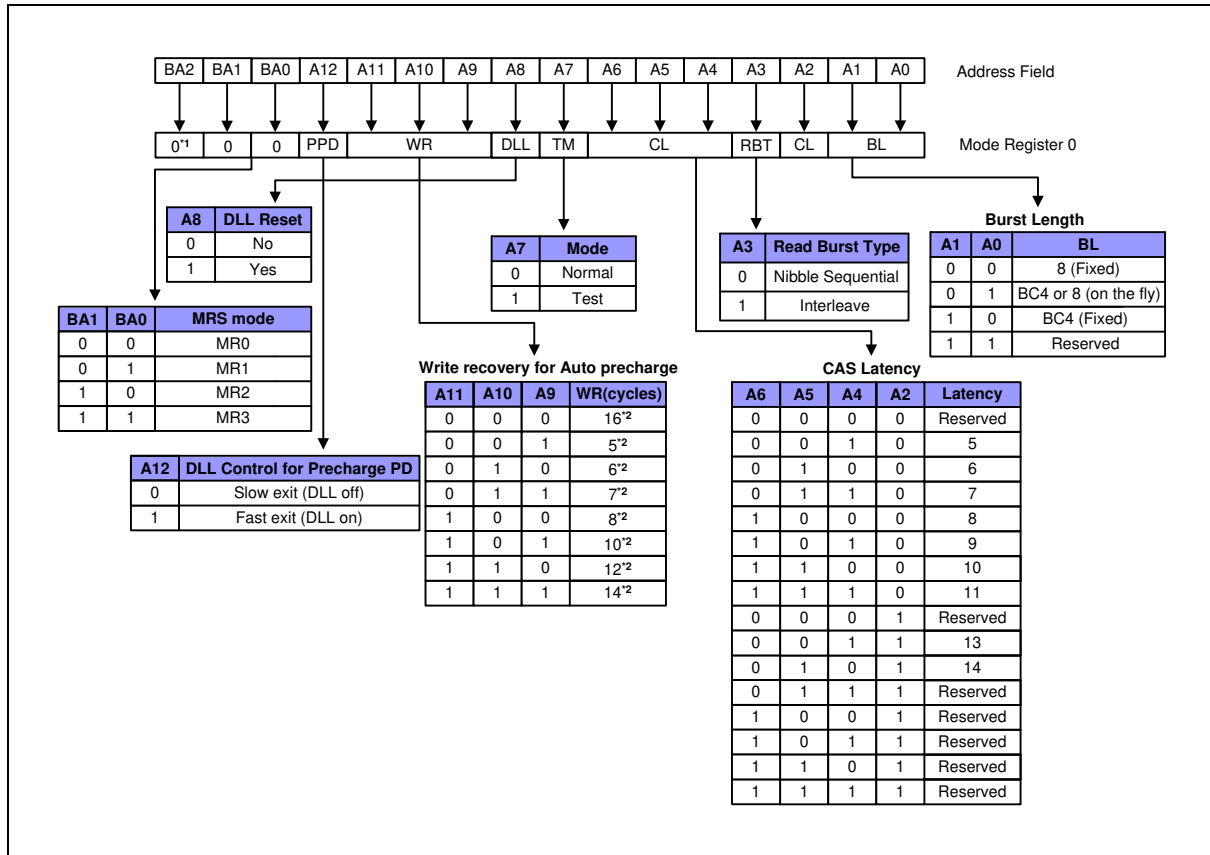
| BA2 | BA1 | BA0 | A12 | A11 | A10 | A9 | A8 | A7 | A6 | A5 | A4 | A3 | A2 | A1 | A0 |
|---|---|---|---|---|---|---|---|---|---|---|---|---|---|---|---|

Address Field

| $0^{*1}$ | 0 | 0 | PPD | WR | DLL | TM | CL | RBT | CL | BL |
|---|---|---|---|---|---|---|---|---|---|---|

Mode Register 0

| A8 | DLL Reset |
|---|---|
| 0 | No |
| 1 | Yes |

| A7 | Mode |
|---|---|
| 0 | Normal |
| 1 | Test |

| A3 | Read Burst Type |
|---|---|
| 0 | Nibble Sequential |
| 1 | Interleave |

Burst Length

| A1 | A0 | BL |
|---|---|---|
| 0 | 0 | 8 (Fixed) |
| 0 | 1 | BC4 or 8 (on the fly) |
| 1 | 0 | BC4 (Fixed) |
| 1 | 1 | Reserved |

| BA1 | BA0 | MRS mode |
|---|---|---|
| 0 | 0 | MR0 |
| 0 | 1 | MR1 |
| 1 | 0 | MR2 |
| 1 | 1 | MR3 |

Write recovery for Auto precharge

| A11 | A10 | A9 | WR(cycles) |
|---|---|---|---|
| 0 | 0 | 0 | $16^{*2}$ |
| 0 | 0 | 1 | $5^{*2}$ |
| 0 | 1 | 0 | $6^{*2}$ |
| 0 | 1 | 1 | $7^{*2}$ |
| 1 | 0 | 0 | $8^{*2}$ |
| 1 | 0 | 1 | $10^{*2}$ |
| 1 | 1 | 0 | $12^{*2}$ |
| 1 | 1 | 1 | $14^{*2}$ |

CAS Latency

| A6 | A5 | A4 | A2 | Latency |
|---|---|---|---|---|
| 0 | 0 | 0 | 0 | Reserved |
| 0 | 0 | 1 | 0 | 5 |
| 0 | 1 | 0 | 0 | 6 |
| 0 | 1 | 1 | 0 | 7 |
| 1 | 0 | 0 | 0 | 8 |
| 1 | 0 | 1 | 0 | 9 |
| 1 | 1 | 0 | 0 | 10 |
| 1 | 1 | 1 | 0 | 11 |
| 0 | 0 | 0 | 1 | Reserved |
| 0 | 0 | 1 | 1 | 13 |
| 0 | 1 | 0 | 1 | 14 |
| 0 | 1 | 1 | 1 | Reserved |
| 1 | 0 | 0 | 1 | Reserved |
| 1 | 0 | 1 | 1 | Reserved |
| 1 | 1 | 0 | 1 | Reserved |
| 1 | 1 | 1 | 1 | Reserved |

| A12 | DLL Control for Precharge PD |
|---|---|
| 0 | Slow exit (DLL off) |
| 1 | Fast exit (DLL on) |